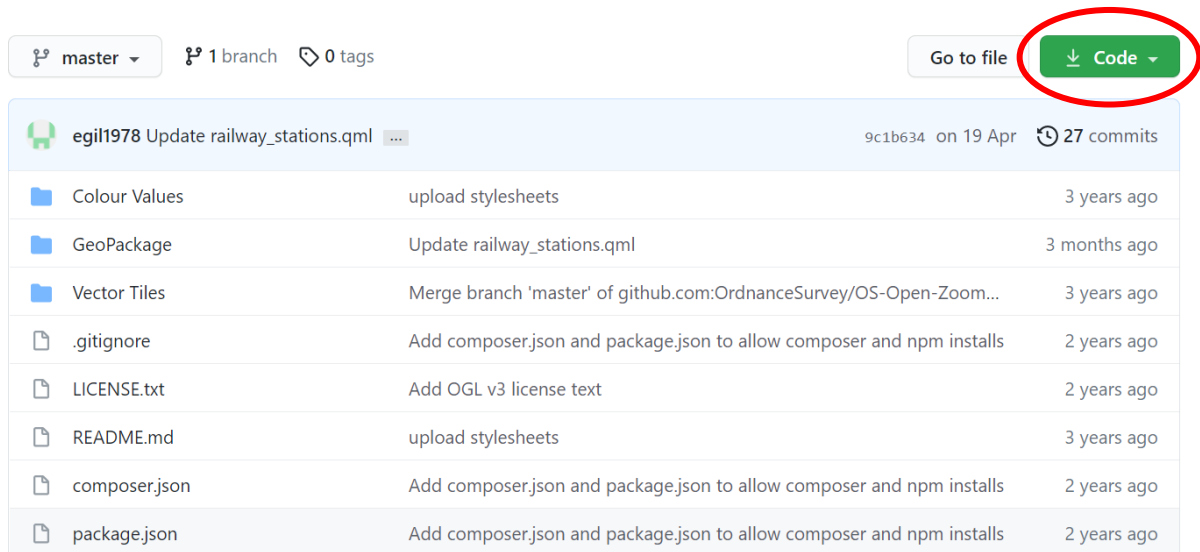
master 1 branch 0 tags Go to file Code

egil1978 Update railway_stations.qml ... 9c1b634 on 19 Apr 27 commits

| | | |
|---|---|---|
| Colour Values | upload stylesheets | 3 years ago |
| GeoPackage | Update railway_stations.qml | 3 months ago |
| Vector Tiles | Merge branch 'master' of github.com:OrdnanceSurvey/OS-Open-Zoom... | 3 years ago |
| .gitignore | Add composer.json and package.json to allow composer and npm installs | 2 years ago |
| LICENSE.txt | Add OGL v3 license text | 2 years ago |
| README.md | upload stylesheets | 3 years ago |
| composer.json | Add composer.json and package.json to allow composer and npm installs | 2 years ago |
| package.json | Add composer.json and package.json to allow composer and npm installs | 2 years ago |